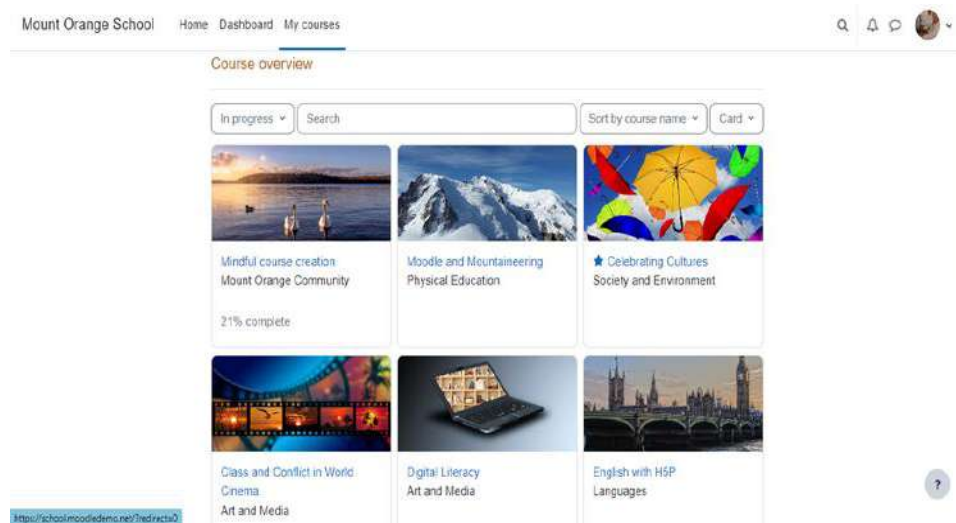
Mount Orange School Home Dashboard My courses

Course overview

In progress
Search
Sort by course name
Card

Mindful course creation
Mount Orange Community

21% complete

Moodle and Mountaineering
Physical Education

Celebrating Cultures
Society and Environment

Class and Conflict in World Cinema
Art and Media

Digital Literacy
Art and Media

English with H5P
Languages

?

https://school.moodledemo.net/?redirect=0